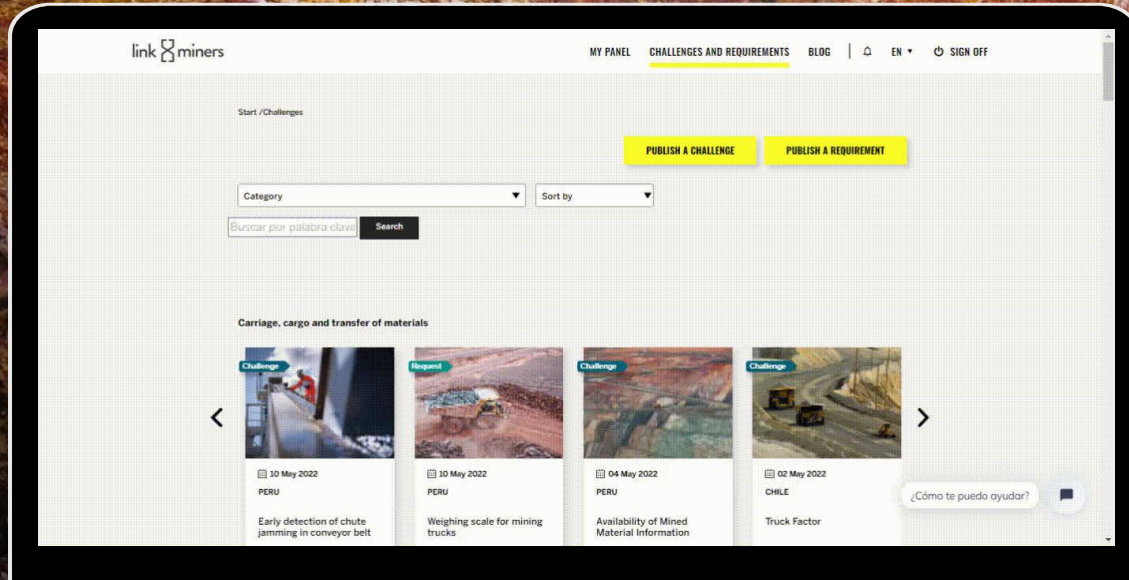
link miners

MY PANEL CHALLENGES AND REQUIREMENTS BLOG EN SIGN OFF

Start /Challenges

PUBLISH A CHALLENGE PUBLISH A REQUIREMENT

Category

Sort by

Buscar por palabra clave

Search

Carriage, cargo and transfer of materials

Challenge

10 May 2022

PERU

Early detection of chute jamming in conveyor belt

Request

10 May 2022

PERU

Weighing scale for mining trucks

Challenge

04 May 2022

PERU

Availability of Mined Material Information

Challenge

02 May 2022

CHILE

Truck Factor

¿Cómo te puedo ayudar?